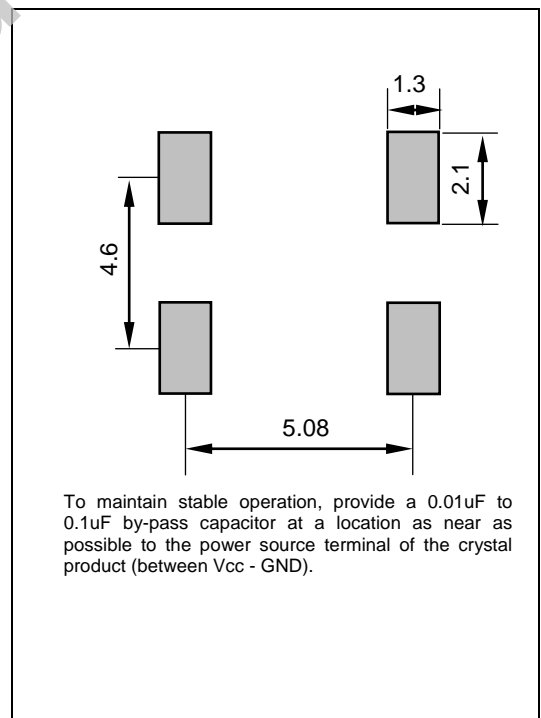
1.3

2.1

4.6

5.08

To maintain stable operation, provide a 0.01uF to 0.1uF by-pass capacitor at a location as near as possible to the power source terminal of the crystal product (between Vcc - GND).